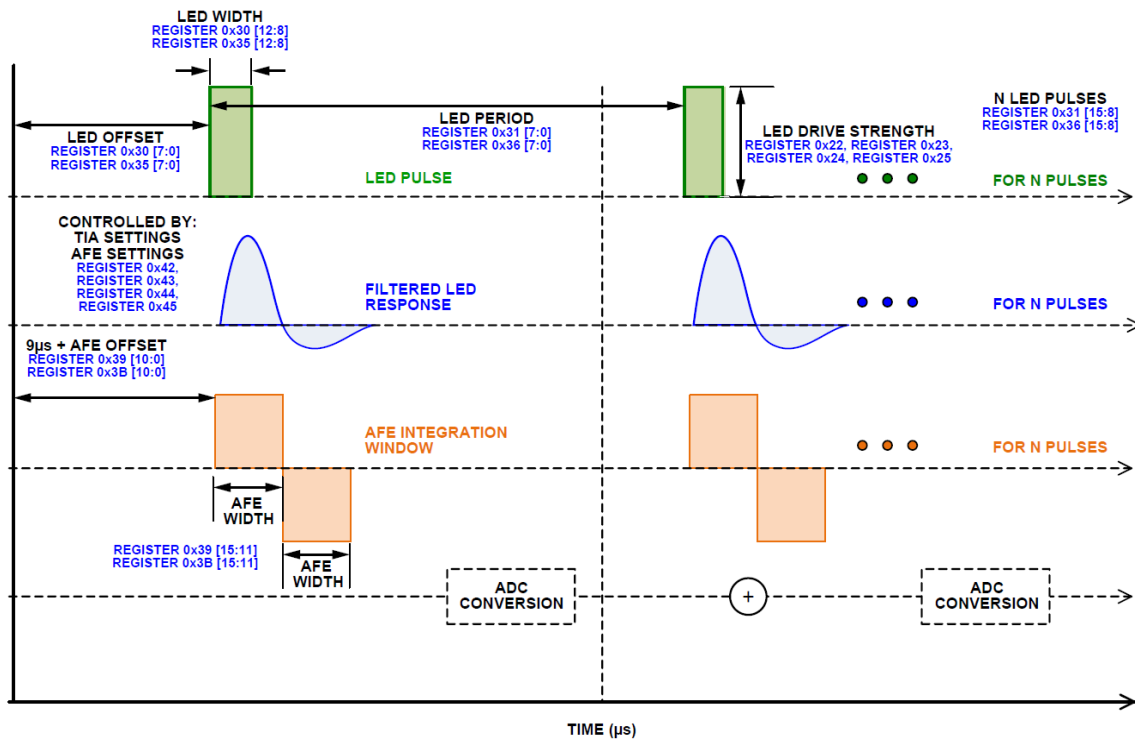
LED WIDTH
REGISTER 0x30 [12:8]
REGISTER 0x35 [12:8]

LED PERIOD
REGISTER 0x31 [7:0]
REGISTER 0x36 [7:0]

N LED PULSES
REGISTER 0x31 [15:8]
REGISTER 0x36 [15:8]

LED OFFSET
REGISTER 0x30 [7:0]
REGISTER 0x35 [7:0]

LED DRIVE STRENGTH
REGISTER 0x22, REGISTER 0x23,
REGISTER 0x24, REGISTER 0x25

LED PULSE

FOR N PULSES

CONTROLLED BY:
TIA SETTINGS
AFE SETTINGS
REGISTER 0x42,
REGISTER 0x43,
REGISTER 0x44,
REGISTER 0x45

FILTERED LED RESPONSE

FOR N PULSES

9μs + AFE OFFSET
REGISTER 0x39 [10:0]
REGISTER 0x3B [10:0]

AFE INTEGRATION WINDOW

FOR N PULSES

AFE WIDTH

REGISTER 0x39 [15:11]
REGISTER 0x3B [15:11]

AFE WIDTH

ADC CONVERSION

+

ADC CONVERSION

TIME (μs)